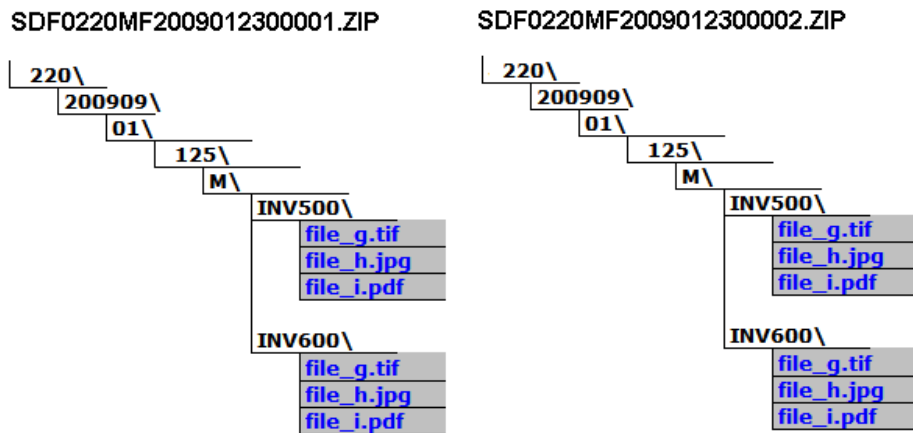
SDF0220MF2009012300001.ZIP

220\
200909\
01\
125\
M\
INV500\
file_g.tif
file_h.jpg
file_i.pdf
INV600\
file_g.tif
file_h.jpg
file_i.pdf

SDF0220MF2009012300002.ZIP

220\
200909\
01\
125\
M\
INV500\
file_g.tif
file_h.jpg
file_i.pdf
INV600\
file_g.tif
file_h.jpg
file_i.pdf